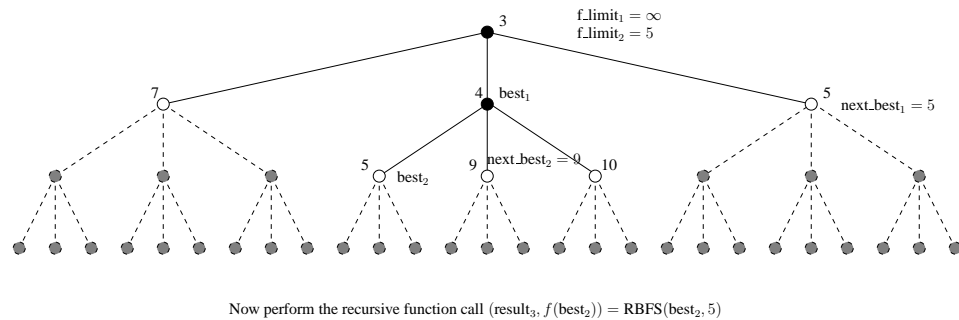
3

$\text{f\_limit}_1 = \infty$
$\text{f\_limit}_2 = 5$

7

4 $\text{best}_1$

5 $\text{next\_best}_1 = 5$

5 $\text{best}_2$

9 $\text{next\_best}_2 = 9$

10

Now perform the recursive function call $(\text{result}_3, f(\text{best}_2)) = \text{RBFS}(\text{best}_2, 5)$